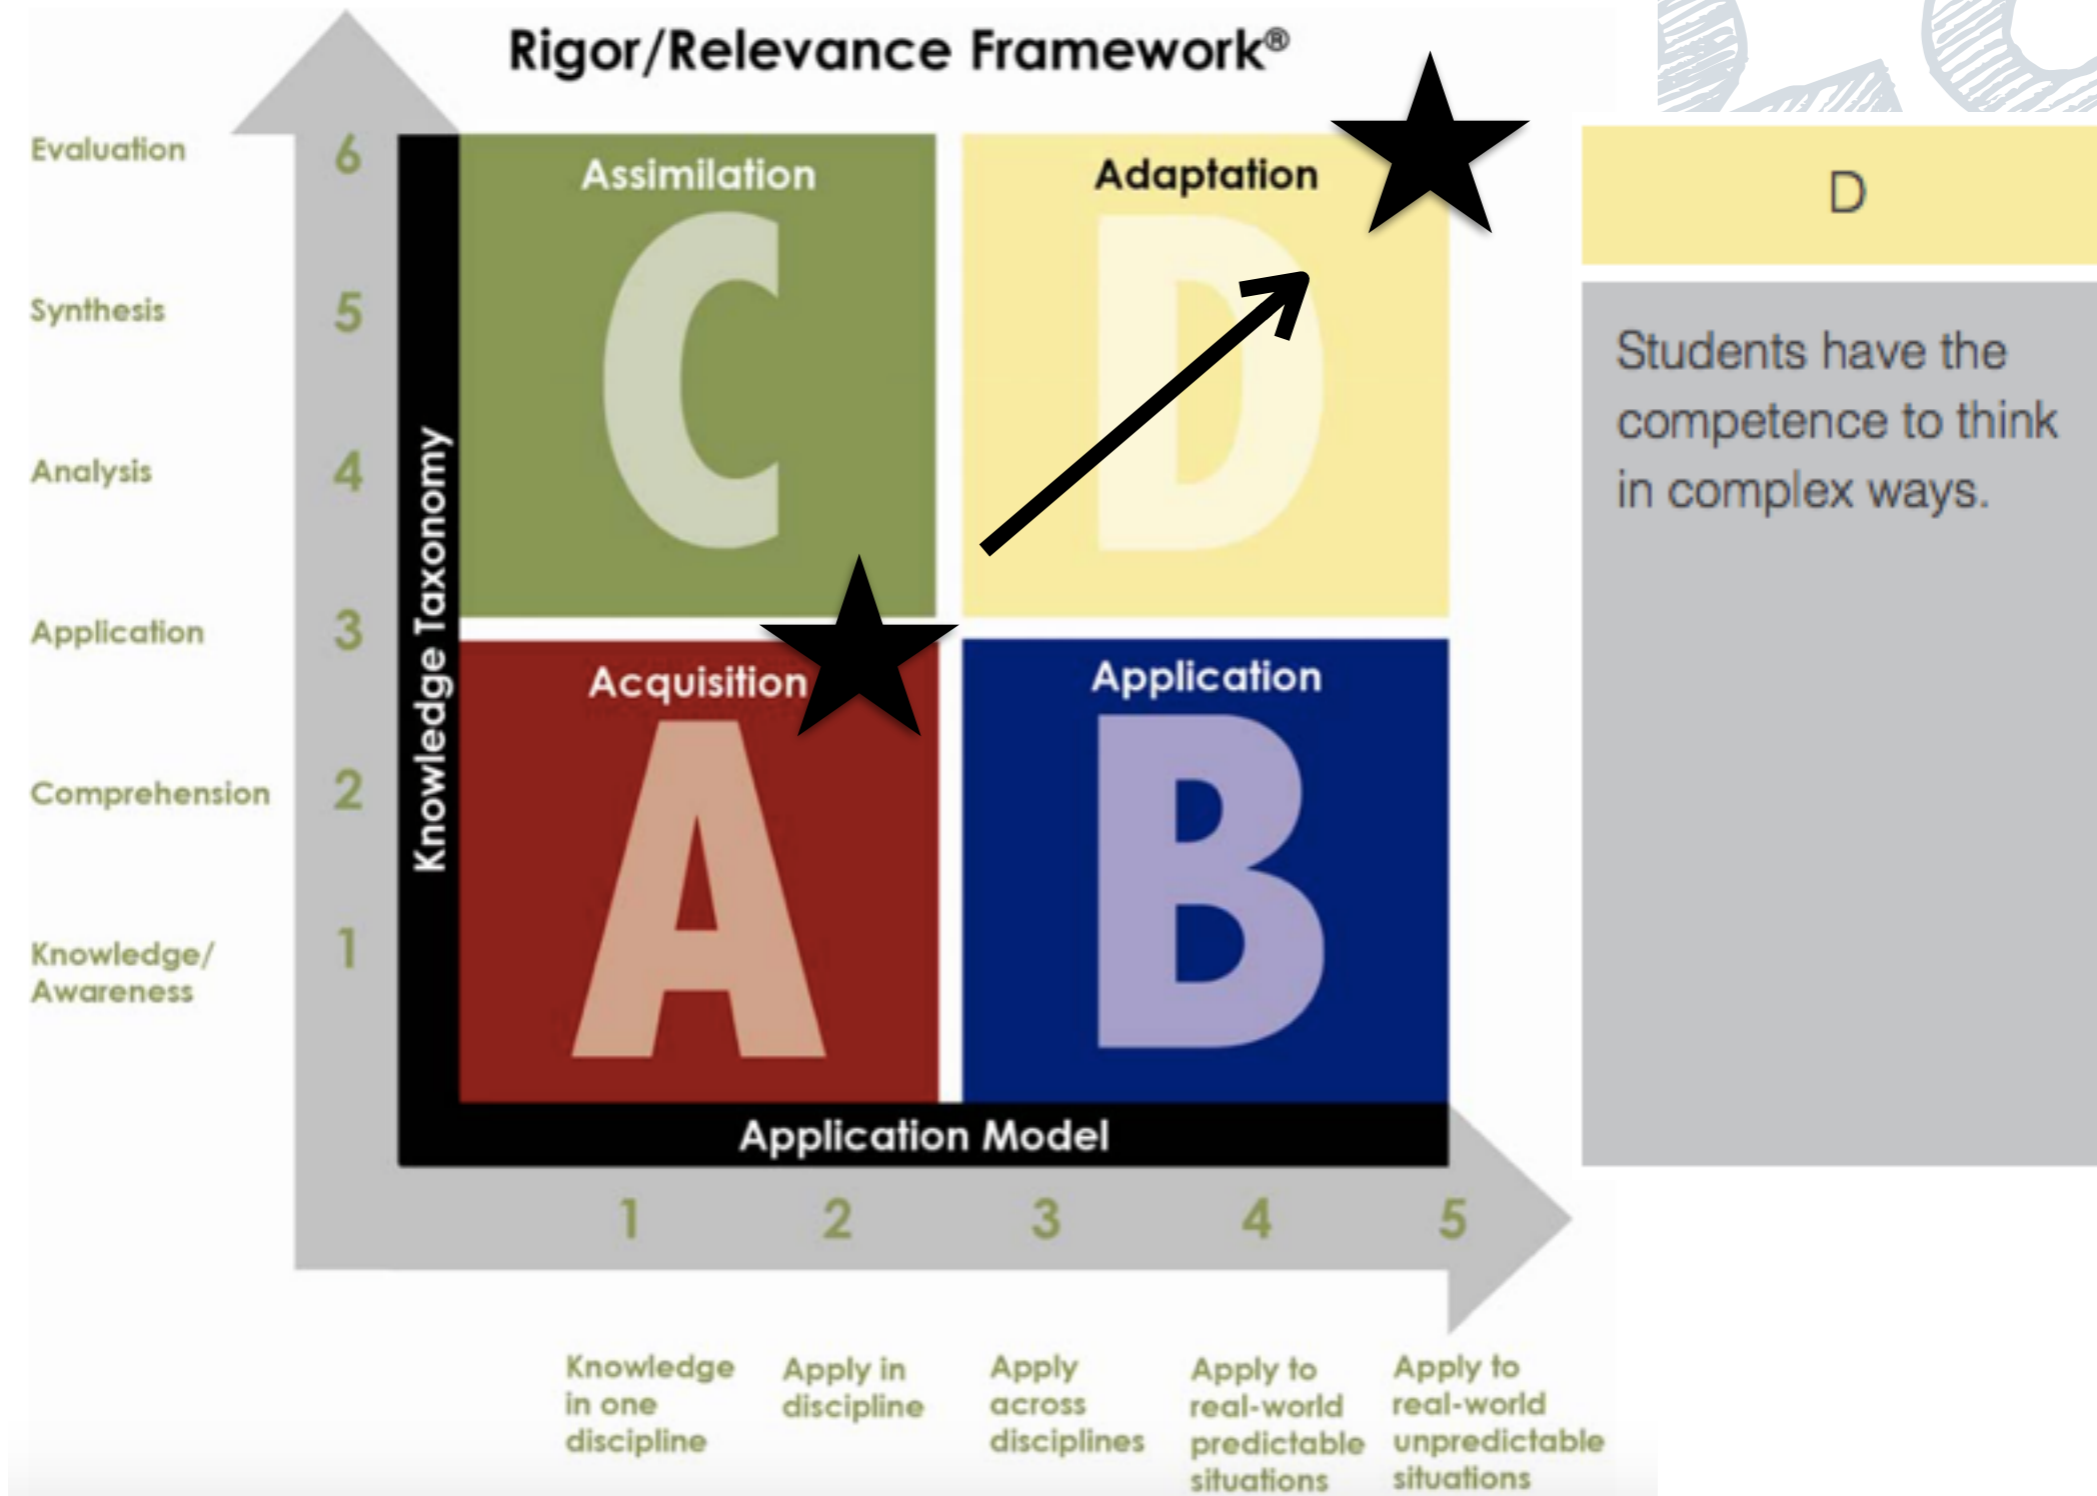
Rigor/Relevance Framework®

Evaluation 6
Synthesis 5
Analysis 4
Application 3
Comprehension 2
Knowledge/Awareness 1

Knowledge Taxonomy

Assimilation
C

Adaptation
D

Acquisition
A

Application
B

Application Model

1 Knowledge in one discipline
2 Apply in discipline
3 Apply across disciplines
4 Apply to real-world predictable situations
5 Apply to real-world unpredictable situations

D

Students have the competence to think in complex ways.